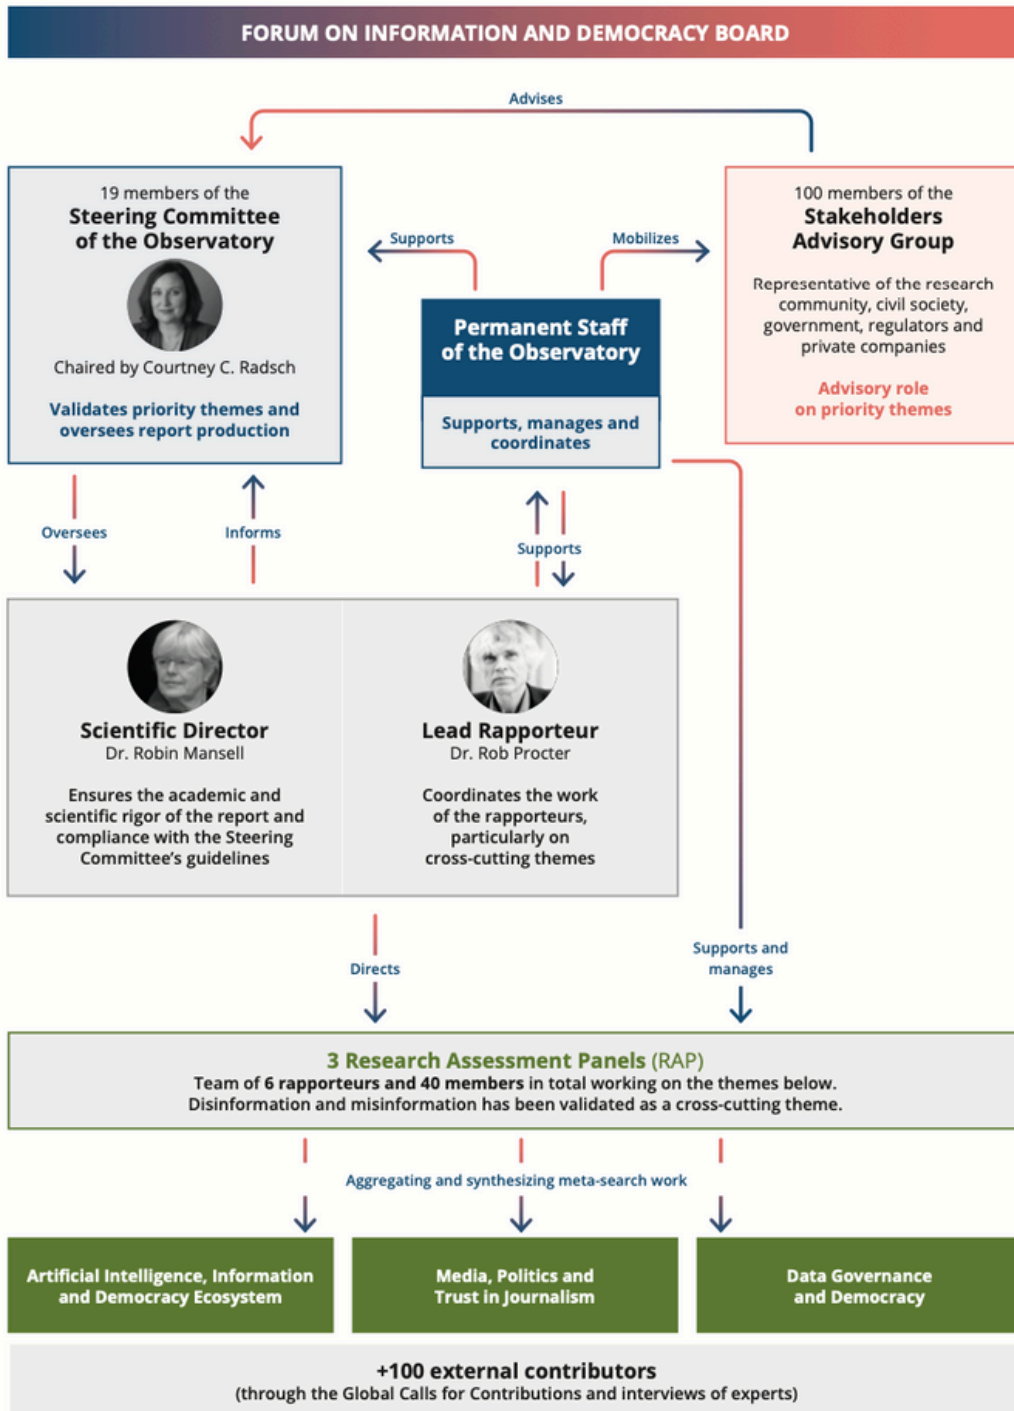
FORUM ON INFORMATION AND DEMOCRACY BOARD

Advises

19 members of the
Steering Committee of the Observatory

Chaired by Courtney C. Radsch

Validates priority themes and oversees report production

Supports

Mobilizes

Permanent Staff of the Observatory

Supports, manages and coordinates

100 members of the
Stakeholders Advisory Group

Representative of the research community, civil society, government, regulators and private companies

Advisory role on priority themes

Oversees

Informs

Supports

Scientific Director
Dr. Robin Mansell

Ensures the academic and scientific rigor of the report and compliance with the Steering Committee's guidelines

Lead Rapporteur
Dr. Rob Procter

Coordinates the work of the rapporteurs, particularly on cross-cutting themes

Directs

Supports and manages

3 Research Assessment Panels (RAP)
Team of 6 rapporteurs and 40 members in total working on the themes below.
Disinformation and misinformation has been validated as a cross-cutting theme.

Aggregating and synthesizing meta-search work

Artificial Intelligence, Information and Democracy Ecosystem

Media, Politics and Trust in Journalism

Data Governance and Democracy

+100 external contributors
(through the Global Calls for Contributions and interviews of experts)